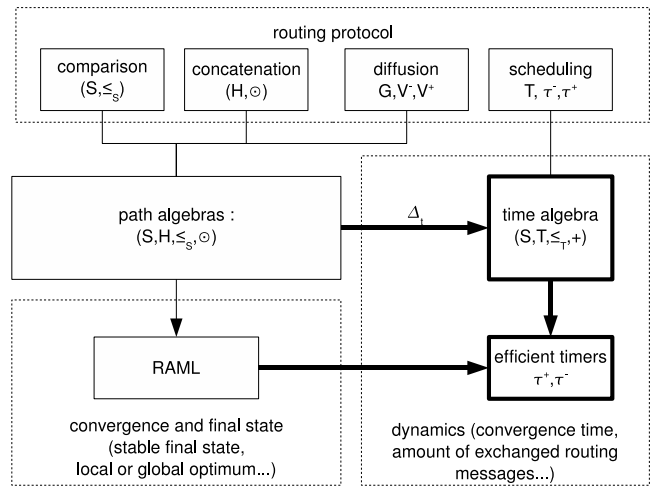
routing protocol

comparison
$(S,\leq_S)$

concatenation
$(H,\odot)$

diffusion
$G,V^-,V^+$

scheduling
$T,\tau^-,\tau^+$

path algebras :
$(S,H,\leq_S,\odot)$

$\Delta_t$

time algebra
$(S,T,\leq_T,+)$

RAML

efficient timers
$\tau^+,\tau^-$

convergence and final state
(stable final state,
local or global optimum...)

dynamics (convergence time,
amount of exchanged routing
messages...)